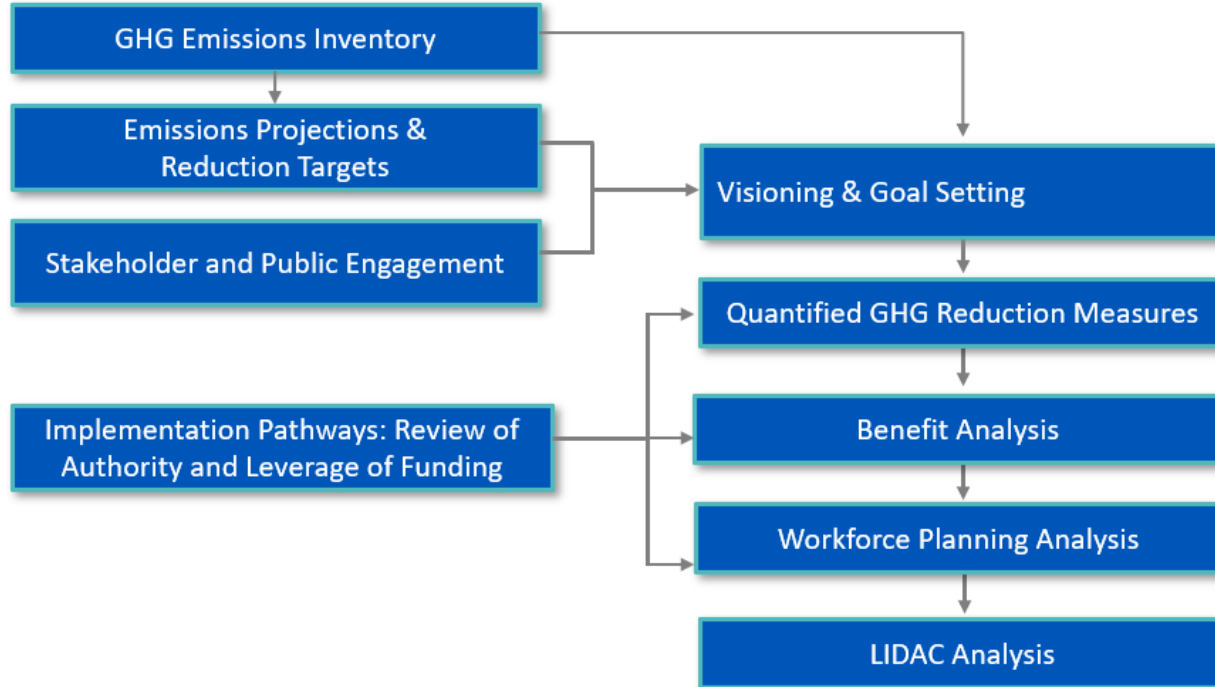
GHG Emissions Inventory

Emissions Projections & Reduction Targets

Stakeholder and Public Engagement

Implementation Pathways: Review of Authority and Leverage of Funding

Visioning & Goal Setting

Quantified GHG Reduction Measures

Benefit Analysis

Workforce Planning Analysis

LIDAC Analysis